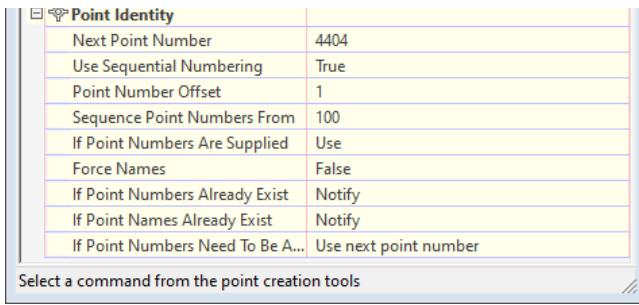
Point Identity

| | |
|---|---|
| Next Point Number | 4404 |
| Use Sequential Numbering | True |
| Point Number Offset | 1 |
| Sequence Point Numbers From | 100 |
| If Point Numbers Are Supplied | Use |
| Force Names | False |
| If Point Numbers Already Exist | Notify |
| If Point Names Already Exist | Notify |
| If Point Numbers Need To Be A... | Use next point number |

Select a command from the point creation tools